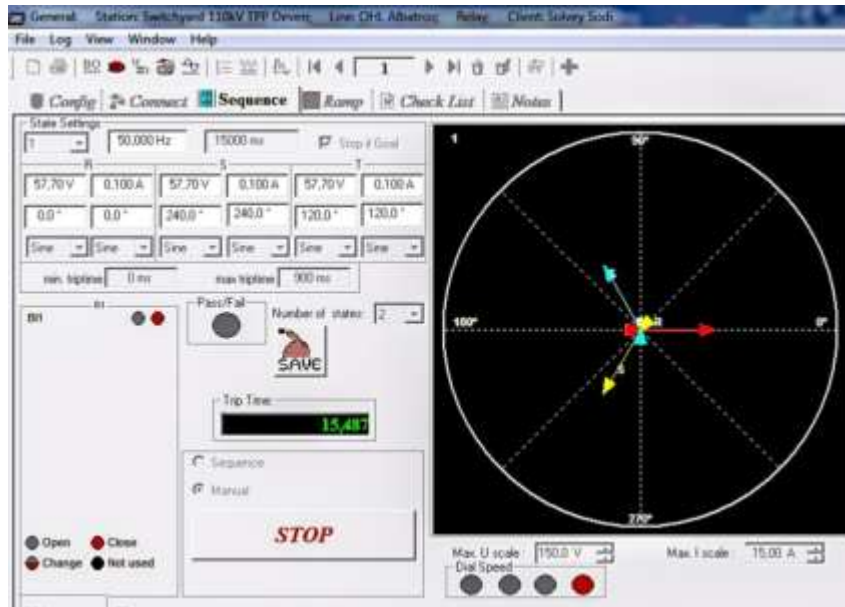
General Station: Switchyard 110kV TPP Devnya Line: CHL Albatros Relay Client: Solvey Sodi

File Log View Window Help

1

Config Connect Sequence Ramp Check List Notes

State Settings

1 50,000 Hz 15000 ms Stop if Good

R S T

57,70 V 0,100 A 57,70 V 0,100 A 57,70 V 0,100 A

0,0 ° 0,0 ° 240,0 ° 240,0 ° 120,0 ° 120,0 °

Sine Sine Sine Sine Sine Sine

min. triptime 0 ms max triptime 900 ms

BI1

Pass/Fail

Number of states 2

SAVE

Trip Time

15,487

Sequence

Manual

STOP

Open Close

Change Not used

1

90°

180°

0°

270°

Max. U scale 150,0 V

Max. I scale 15,00 A

Dial Speed